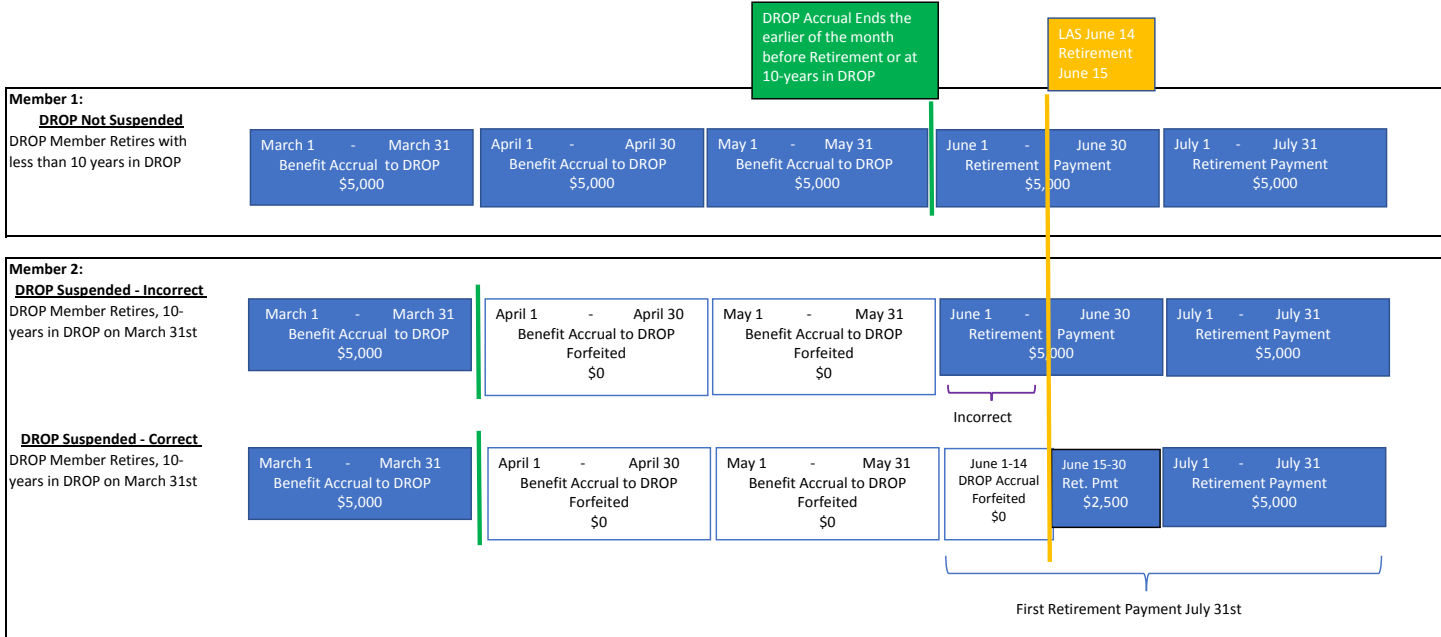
DROP Accrual Ends the earlier of the month before Retirement or at 10-years in DROP

LAS June 14
Retirement
June 15

Member 1:
DROP Not Suspended
DROP Member Retires with less than 10 years in DROP

March 1 - March 31
Benefit Accrual to DROP
$5,000

April 1 - April 30
Benefit Accrual to DROP
$5,000

May 1 - May 31
Benefit Accrual to DROP
$5,000

June 1 - June 30
Retirement Payment
$5,000

July 1 - July 31
Retirement Payment
$5,000

Member 2:
DROP Suspended - Incorrect
DROP Member Retires, 10-years in DROP on March 31st

March 1 - March 31
Benefit Accrual to DROP
$5,000

April 1 - April 30
Benefit Accrual to DROP
Forfeited
$0

May 1 - May 31
Benefit Accrual to DROP
Forfeited
$0

June 1 - June 30
Retirement Payment
$5,000

July 1 - July 31
Retirement Payment
$5,000

Incorrect

DROP Suspended - Correct
DROP Member Retires, 10-years in DROP on March 31st

March 1 - March 31
Benefit Accrual to DROP
$5,000

April 1 - April 30
Benefit Accrual to DROP
Forfeited
$0

May 1 - May 31
Benefit Accrual to DROP
Forfeited
$0

June 1-14
DROP Accrual
Forfeited
$0

June 15-30
Ret. Pmt
$2,500

July 1 - July 31
Retirement Payment
$5,000

First Retirement Payment July 31st